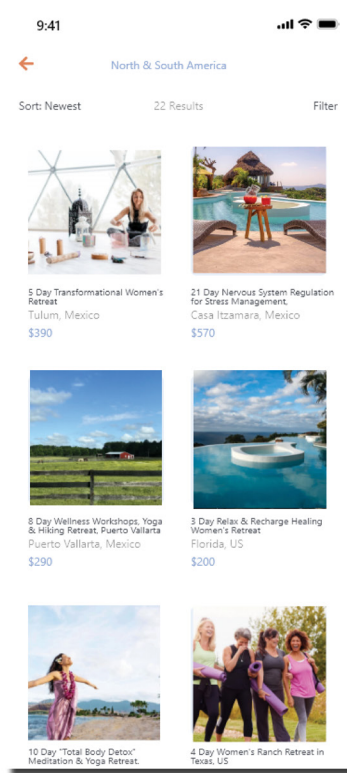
9:41

North & South America

Sort: Newest

22 Results

Filter

5 Day Transformational Women's Retreat
Tulum, Mexico
$390

21 Day Nervous System Regulation for Stress Management,
Casa Itzamara, Mexico
$570

8 Day Wellness Workshops, Yoga & Hiking Retreat, Puerto Vallarta
Puerto Vallarta, Mexico
$290

3 Day Relax & Recharge Healing Women's Retreat
Florida, US
$200

10 Day "Total Body Detox" Meditation & Yoga Retreat.

4 Day Women's Ranch Retreat in Texas, US